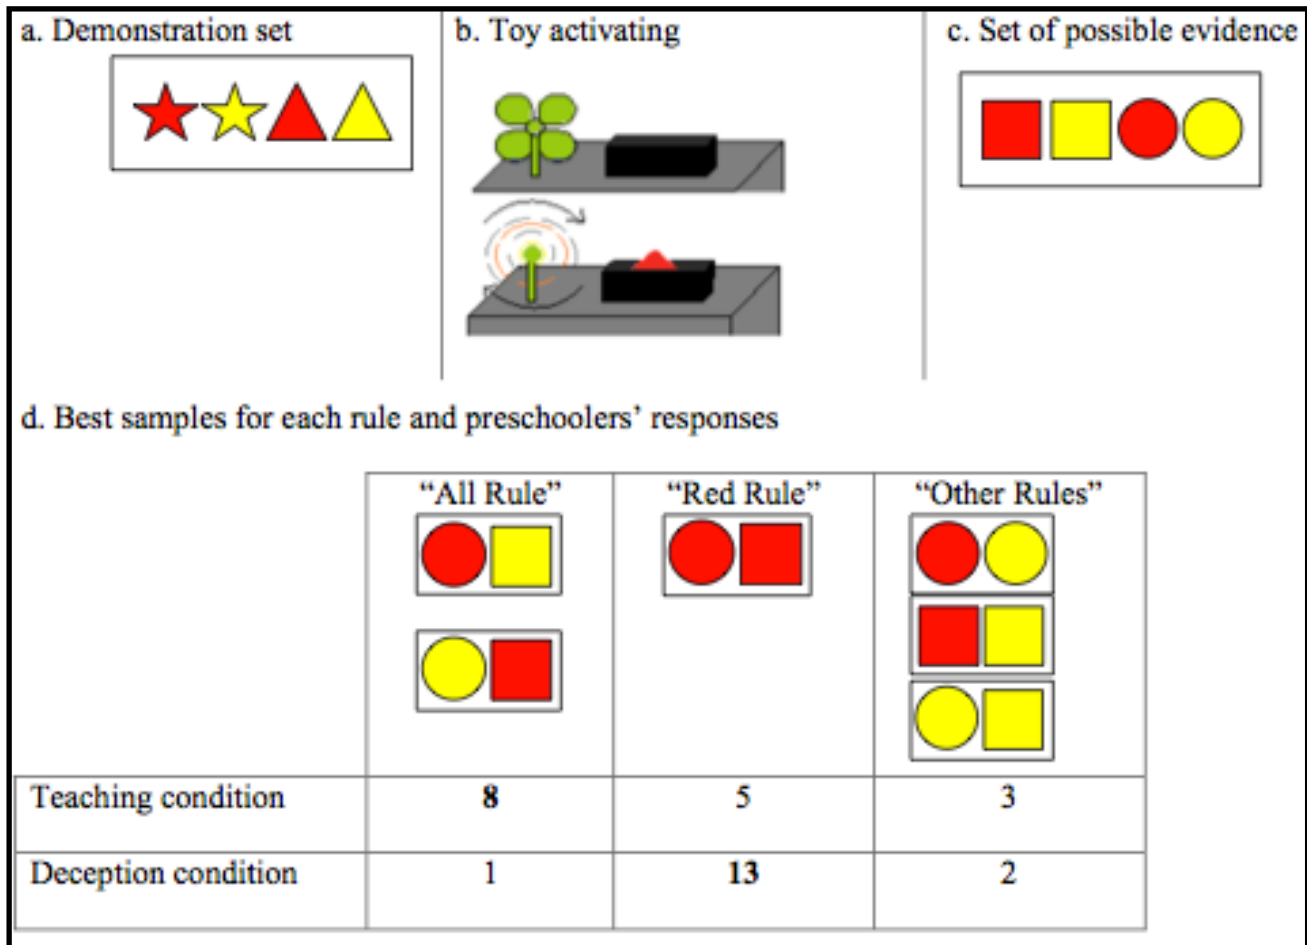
a. Demonstration set

b. Toy activating

c. Set of possible evidence

d. Best samples for each rule and preschoolers' responses

| | "All Rule" | "Red Rule" | "Other Rules" |
|---|---|---|---|
| Teaching condition | **8** | 5 | 3 |
| Deception condition | 1 | **13** | 2 |